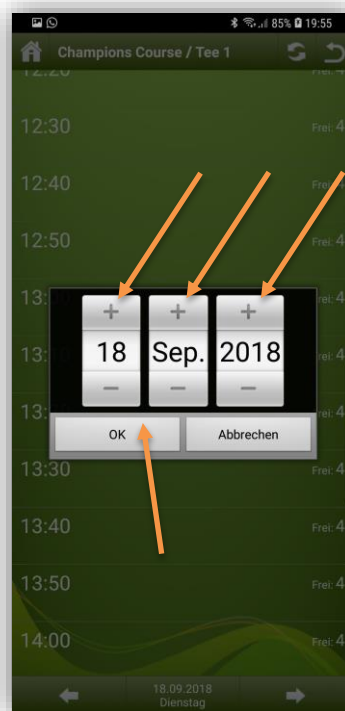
85% 19:55

Champions Course / Tee 1

12:20 Frei: 4

12:30 Frei: 4

12:40 Frei: 4

12:50 Frei: 4

13: Frei: 4

13: Frei: 4

13: Frei: 4

+ + +

18 Sep. 2018

− − −

OK Abbrechen

13:30 Frei: 4

13:40 Frei: 4

13:50 Frei: 4

14:00 Frei: 4

18.09.2018
Dienstag